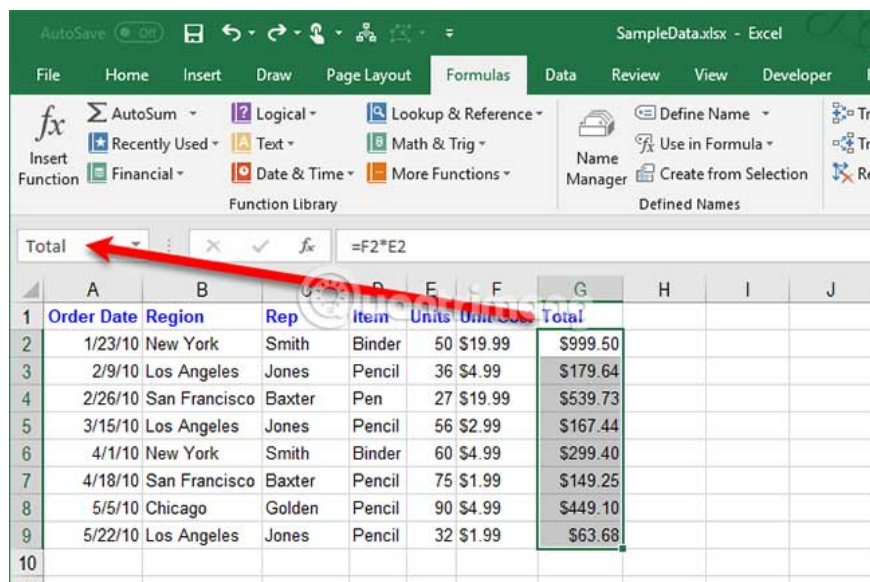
AutoSave Off SampleData.xlsx - Excel

File Home Insert Draw Page Layout Formulas Data Review View Developer

$fx$ Insert Function
AutoSum
Recently Used
Financial
Logical
Text
Date & Time
Lookup & Reference
Math & Trig
More Functions
Function Library
Name Manager
Define Name
Use in Formula
Create from Selection
Defined Names

Total =F2*E2

| | A | B | C | D | E | F | G | H | I | J |
|---|---|---|---|---|---|---|---|---|---|---|
| 1 | Order Date | Region | Rep | Item | Units | Unit Cost | Total | | | |
| 2 | 1/23/10 | New York | Smith | Binder | 50 | \$19.99 | \$999.50 | | | |
| 3 | 2/9/10 | Los Angeles | Jones | Pencil | 36 | \$4.99 | \$179.64 | | | |
| 4 | 2/26/10 | San Francisco | Baxter | Pen | 27 | \$19.99 | \$539.73 | | | |
| 5 | 3/15/10 | Los Angeles | Jones | Pencil | 56 | \$2.99 | \$167.44 | | | |
| 6 | 4/1/10 | New York | Smith | Binder | 60 | \$4.99 | \$299.40 | | | |
| 7 | 4/18/10 | San Francisco | Baxter | Pencil | 75 | \$1.99 | \$149.25 | | | |
| 8 | 5/5/10 | Chicago | Golden | Pencil | 90 | \$4.99 | \$449.10 | | | |
| 9 | 5/22/10 | Los Angeles | Jones | Pencil | 32 | \$1.99 | \$63.68 | | | |
| 10 | | | | | | | | | | |